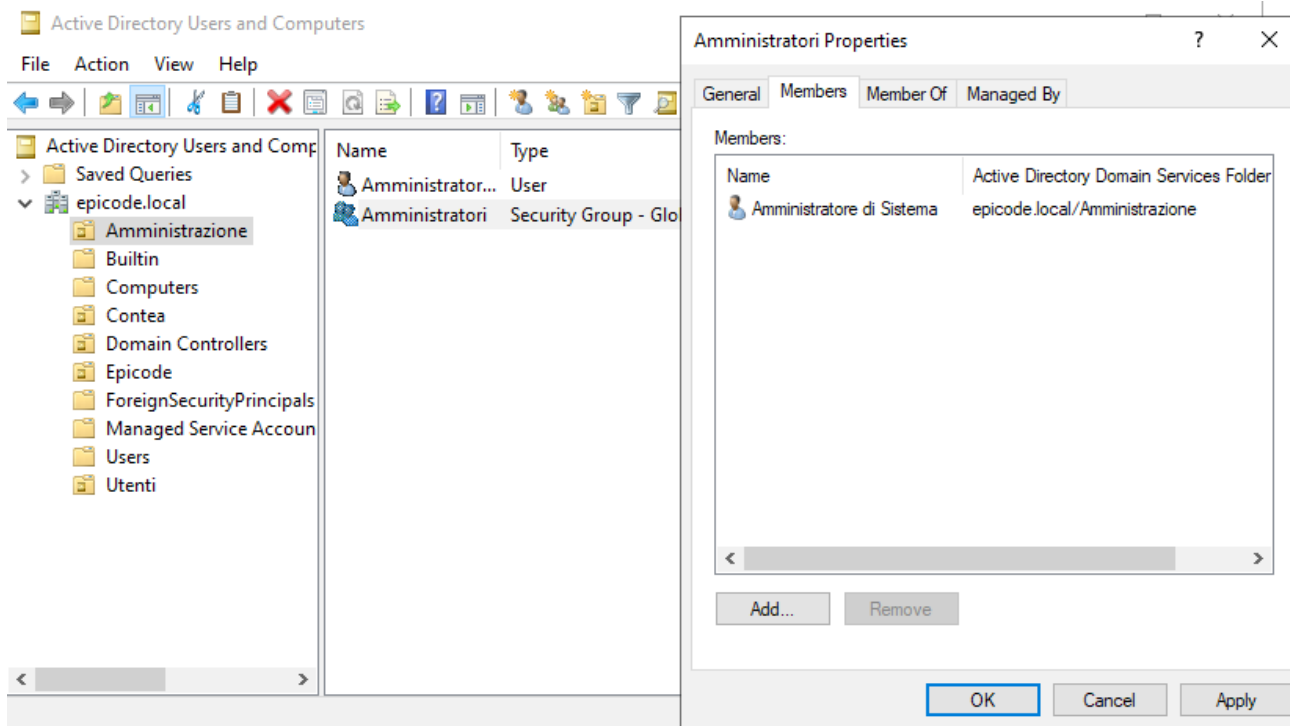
Active Directory Users and Computers

File Action View Help

Active Directory Users and Comp
Saved Queries
epicode.local
Amministrazione
Builtin
Computers
Contea
Domain Controllers
Epicode
ForeignSecurityPrincipals
Managed Service Accoun
Users
Utenti

| Name | Type |
|---|---|
| Amministrator... | User |
| Amministratori | Security Group - Glo |

Amministratori Properties

?

General Members Member Of Managed By

Members:

| Name | Active Directory Domain Services Folder |
|---|---|
| Amministratore di Sistema | epicode.local/Amministrazione |

Add... Remove

OK Cancel Apply